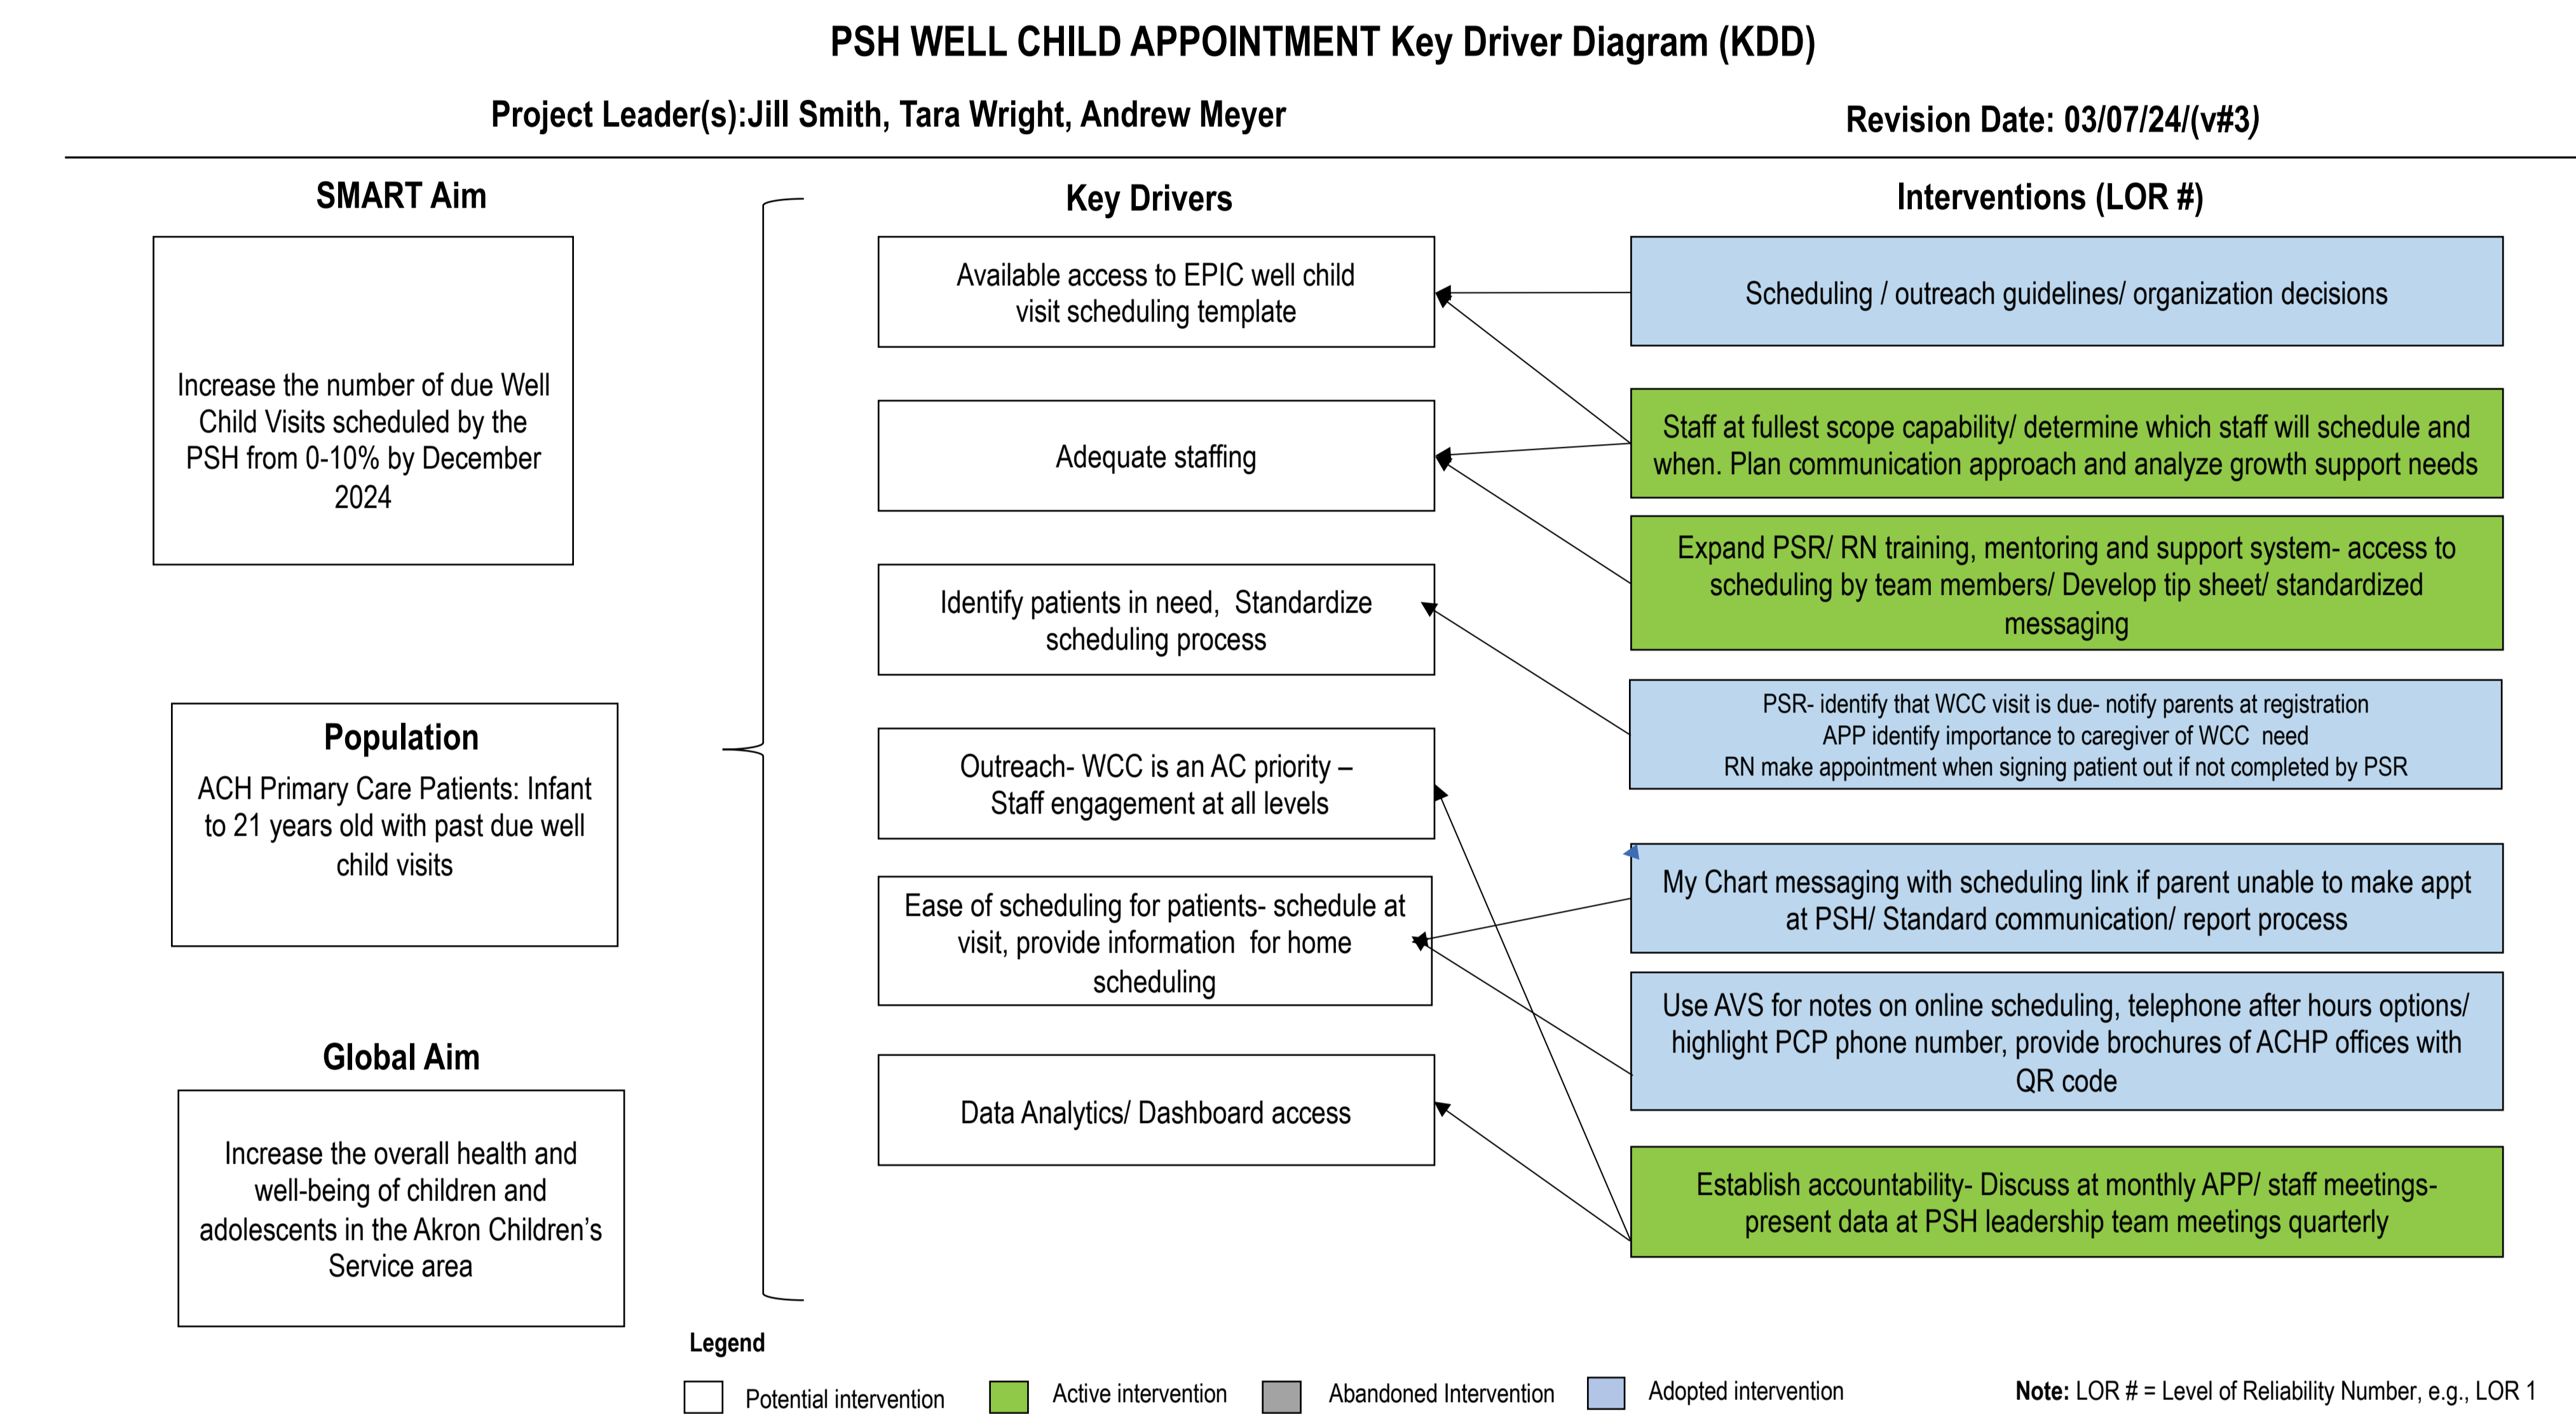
PSH WELL CHILD APPOINTMENT Key Driver Diagram (KDD)

Project Leader(s):Jill Smith, Tara Wright, Andrew Meyer

Revision Date: 03/07/24/(v#3)

SMART Aim

Increase the number of due Well Child Visits scheduled by the PSH from 0-10% by December 2024

Population

ACH Primary Care Patients: Infant to 21 years old with past due well child visits

Global Aim

Increase the overall health and well-being of children and adolescents in the Akron Children's Service area

Key Drivers

Available access to EPIC well child visit scheduling template

Adequate staffing

Identify patients in need, Standardize scheduling process

Outreach- WCC is an AC priority – Staff engagement at all levels

Ease of scheduling for patients- schedule at visit, provide information for home scheduling

Data Analytics/ Dashboard access

Interventions (LOR #)

Scheduling / outreach guidelines/ organization decisions

Staff at fullest scope capability/ determine which staff will schedule and when. Plan communication approach and analyze growth support needs

Expand PSR/ RN training, mentoring and support system- access to scheduling by team members/ Develop tip sheet/ standardized messaging

PSR- identify that WCC visit is due- notify parents at registration
APP identify importance to caregiver of WCC need
RN make appointment when signing patient out if not completed by PSR

My Chart messaging with scheduling link if parent unable to make appt at PSH/ Standard communication/ report process

Use AVS for notes on online scheduling, telephone after hours options/ highlight PCP phone number, provide brochures of ACHP offices with QR code

Establish accountability- Discuss at monthly APP/ staff meetings- present data at PSH leadership team meetings quarterly

Legend

Potential intervention
Active intervention
Abandoned Intervention
Adopted intervention

Note: LOR # = Level of Reliability Number, e.g., LOR 1